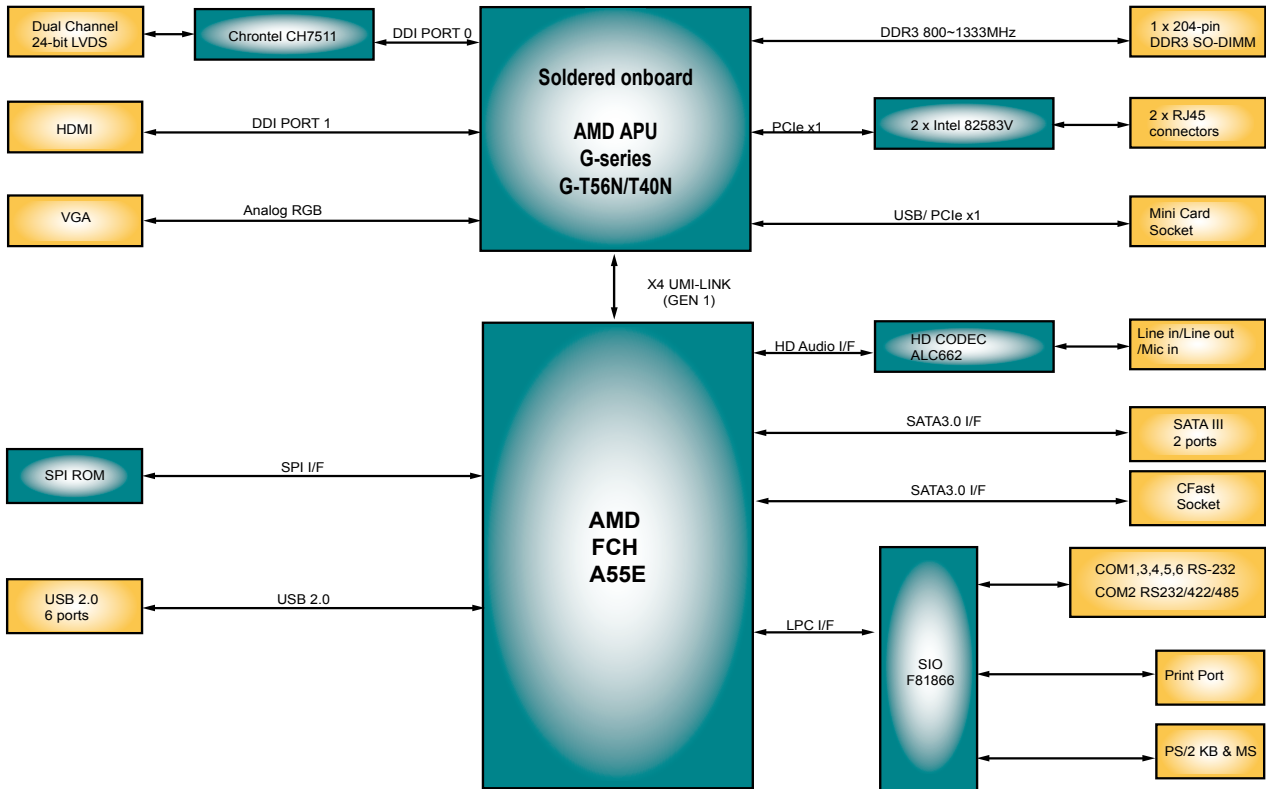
Dual Channel 24-bit LVDS

Chrontel CH7511

DDI PORT 0

Soldered onboard

AMD APU
G-series
G-T56N/T40N

DDR3 800~1333MHz

1 x 204-pin DDR3 SO-DIMM

HDMI

DDI PORT 1

PCIe x1

2 x Intel 82583V

2 x RJ45 connectors

VGA

Analog RGB

USB/ PCIe x1

Mini Card Socket

X4 UMI-LINK (GEN 1)

HD Audio I/F

HD CODEC ALC662

Line in/Line out /Mic in

SATA3.0 I/F

SATA III 2 ports

SPI ROM

SPI I/F

SATA3.0 I/F

CFast Socket

AMD
FCH
A55E

COM1,3,4,5,6 RS-232
COM2 RS232/422/485

USB 2.0 6 ports

USB 2.0

LPC I/F

SIO F81866

Print Port

PS/2 KB & MS